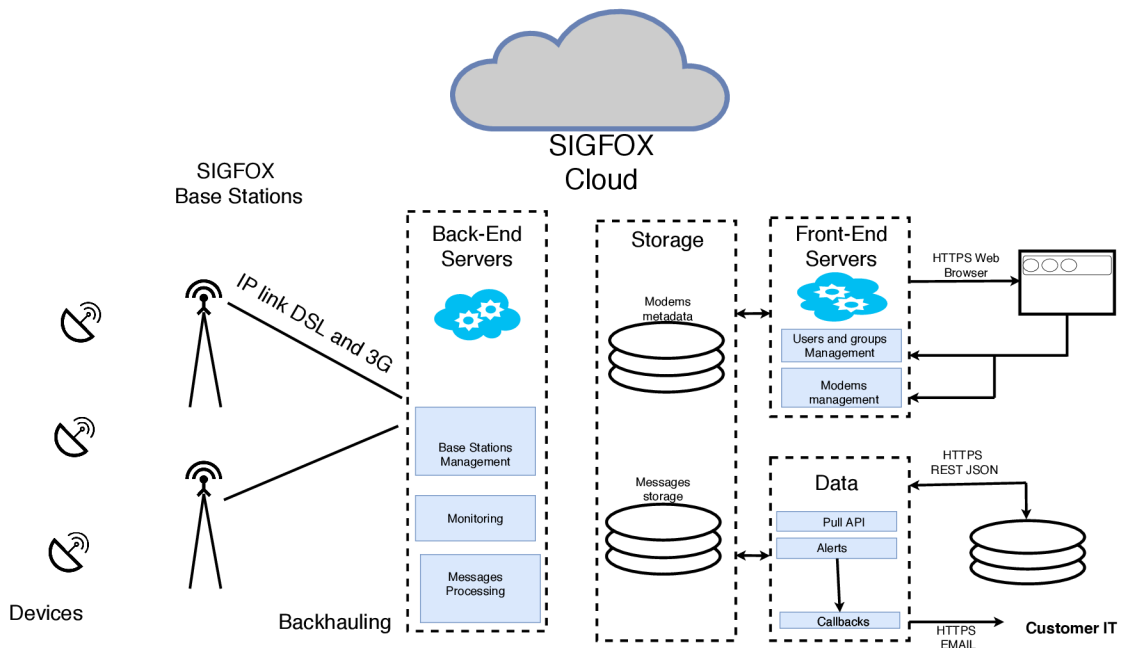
SIGFOX
Cloud

SIGFOX
Base Stations

IP link DSL and 3G

Devices

Backhauling

Back-End
Servers

Base Stations
Management

Monitoring

Messages
Processing

Storage

Modems
metadata

Messages
storage

Front-End
Servers

Users and groups
Management

Modems
management

HTTPS Web
Browser

Data

Pull API

Alerts

Callbacks

HTTPS
REST JSON

HTTPS
EMAIL

Customer IT